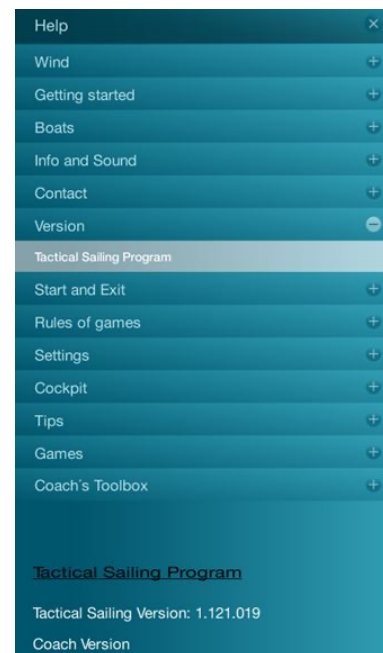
Help
×
Wind
Getting started
Boats
Info and Sound
Contact
Version
Tactical Sailing Program
Start and Exit
Rules of games
Settings
Cockpit
Tips
Games
Coach's Toolbox

Tactical Sailing Program

Tactical Sailing Version: 1.121.019

Coach Version